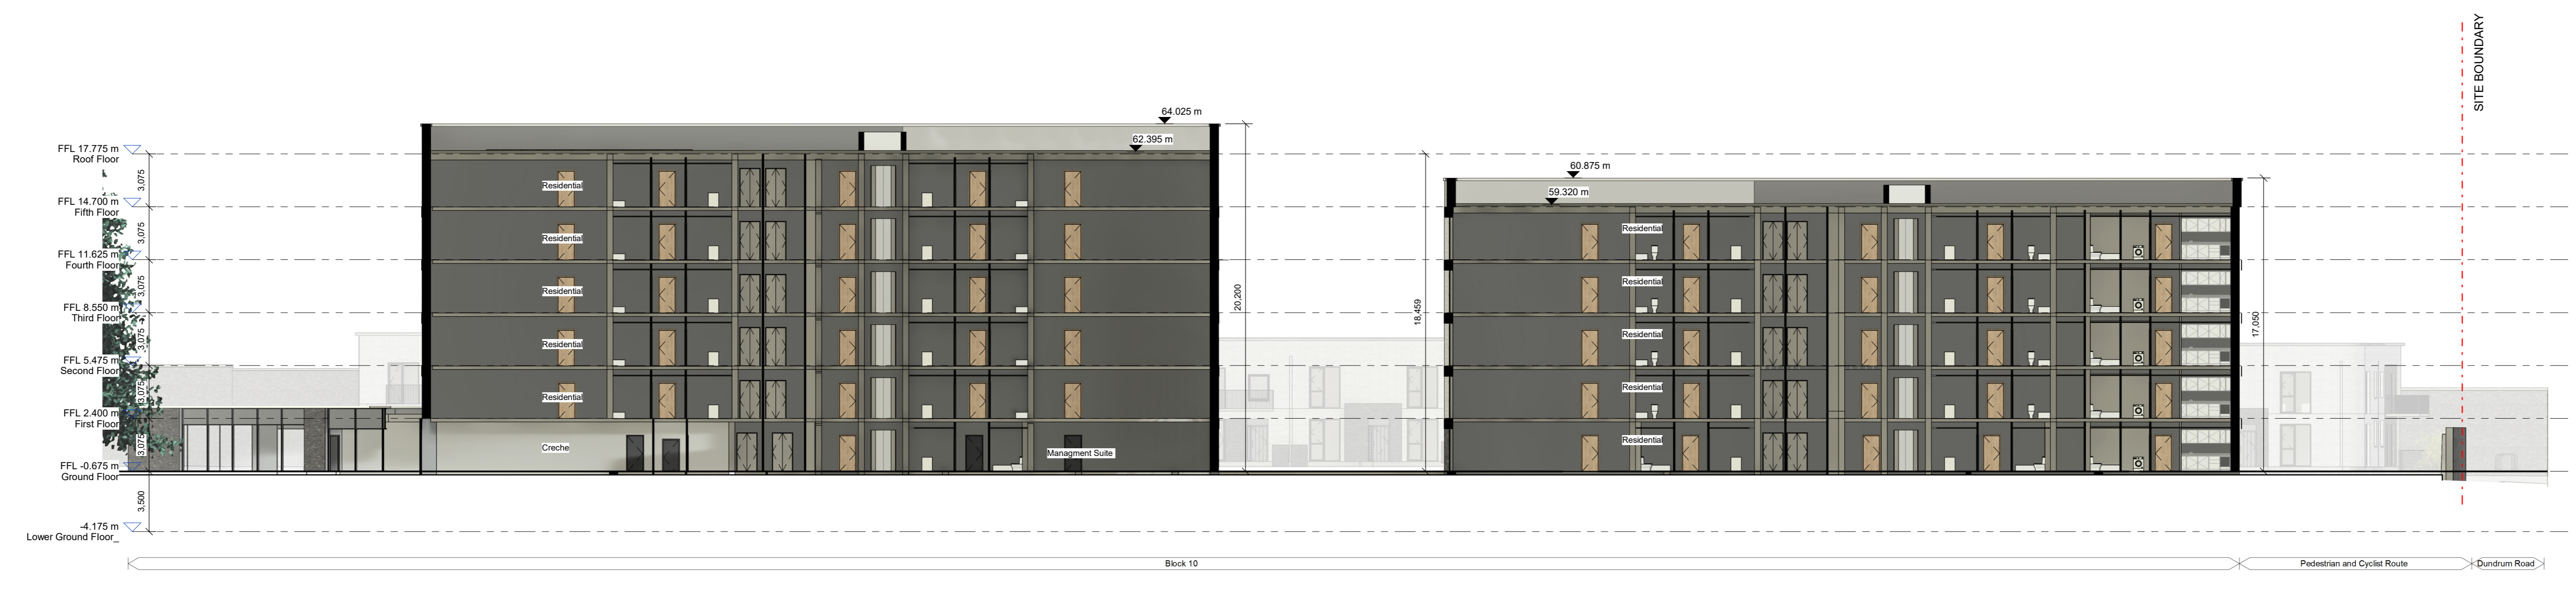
SITE BOUNDARY

64.025 m

62.395 m

60.875 m

59.320 m

FFL 17.775 m
Roof Floor

3.075

FFL 14.700 m
Fifth Floor

3.075

FFL 11.625 m
Fourth Floor

3.075

FFL 8.550 m
Third Floor

3.075

FFL 5.475 m
Second Floor

3.075

FFL 2.400 m
First Floor

3.075

FFL -0.675 m
Ground Floor

3.500

-4.175 m
Lower Ground Floor

Residential

Residential

Residential

Residential

Residential

Creche

Managment Suite

20.200

18.459

Residential

Residential

Residential

Residential

Residential

17.050

Block 10

Pedestrian and Cyclist Route

Dundrum Road